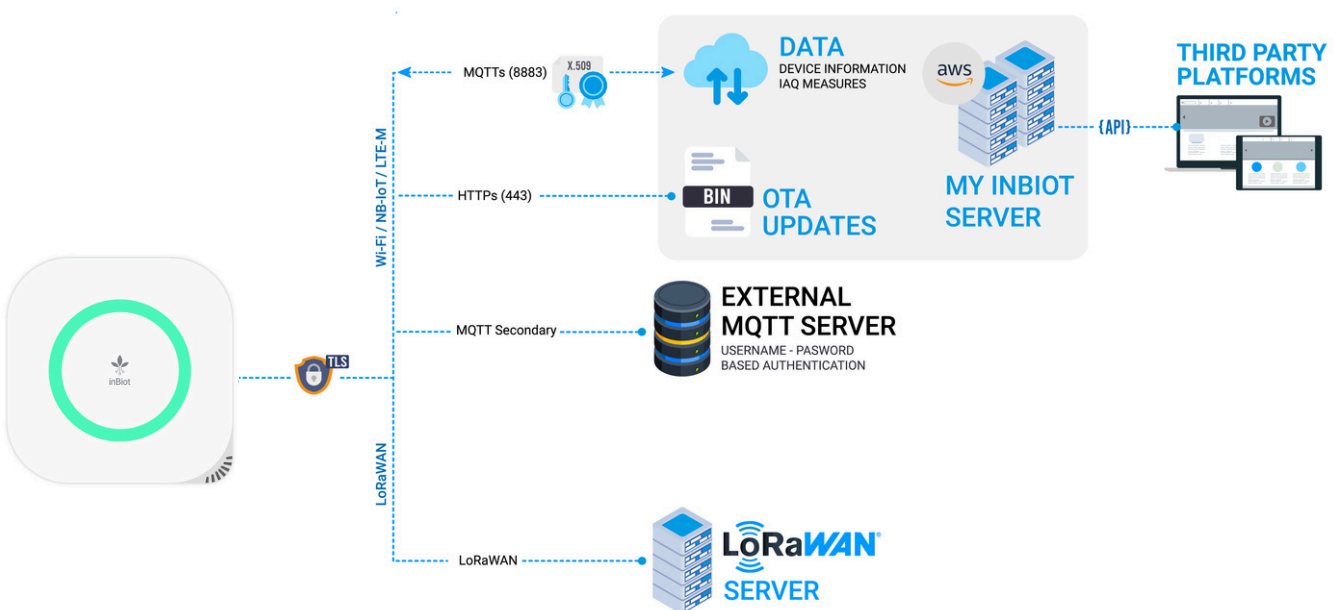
inBiot

TLS

Wi-Fi / NB-IoT / LTE-M

LoRaWAN

MQTTs (8883)

X.509

DATA
DEVICE INFORMATION
IAQ MEASURES

aws

HTTPs (443)

BIN

OTA UPDATES

MY INBIOT SERVER

{API}

THIRD PARTY PLATFORMS

MQTT Secondary

EXTERNAL MQTT SERVER
USERNAME - PASWORD BASED AUTHENTICATION

LoRaWAN

LoRaWAN®
SERVER